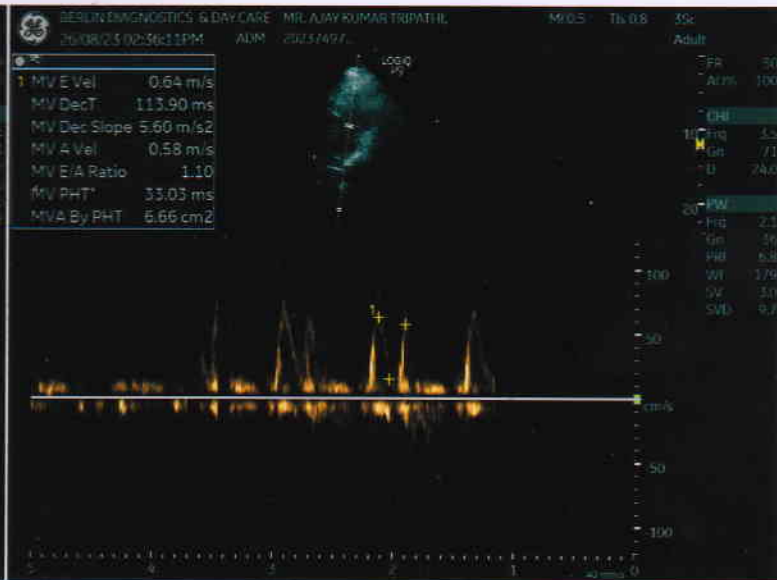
BERLIN DIAGNOSTICS & DAY CARE MR. AJAY KUMAR TRIPATHI
26/08/23 02:36:11PM ADM 2023/497...
MI 0.5 TIs 0.8 3Sc
Adult

| | | |
|---|---|---|
| 1 | MV E Vel | 0.64 m/s |
| | MV DecT | 113.90 ms |
| | MV Dec Slope | 5.60 m/s2 |
| | MV A Vel | 0.58 m/s |
| | MV E/A Ratio | 1.10 |
| | MV PHT* | 33.03 ms |
| | MVA By PHT | 6.66 cm2 |

LOGIQ P9

FR 50
AO% 100

CHI
Frq 3.5
Gn 71
D 24.0

PW
Frq 2.3
Gn 36
PRF 6.8
WF 179
SV 3.0
SVD 9.7

10
20

100
50
cm/s
-50
-100

5 4 3 2 1 0
40 mm/s